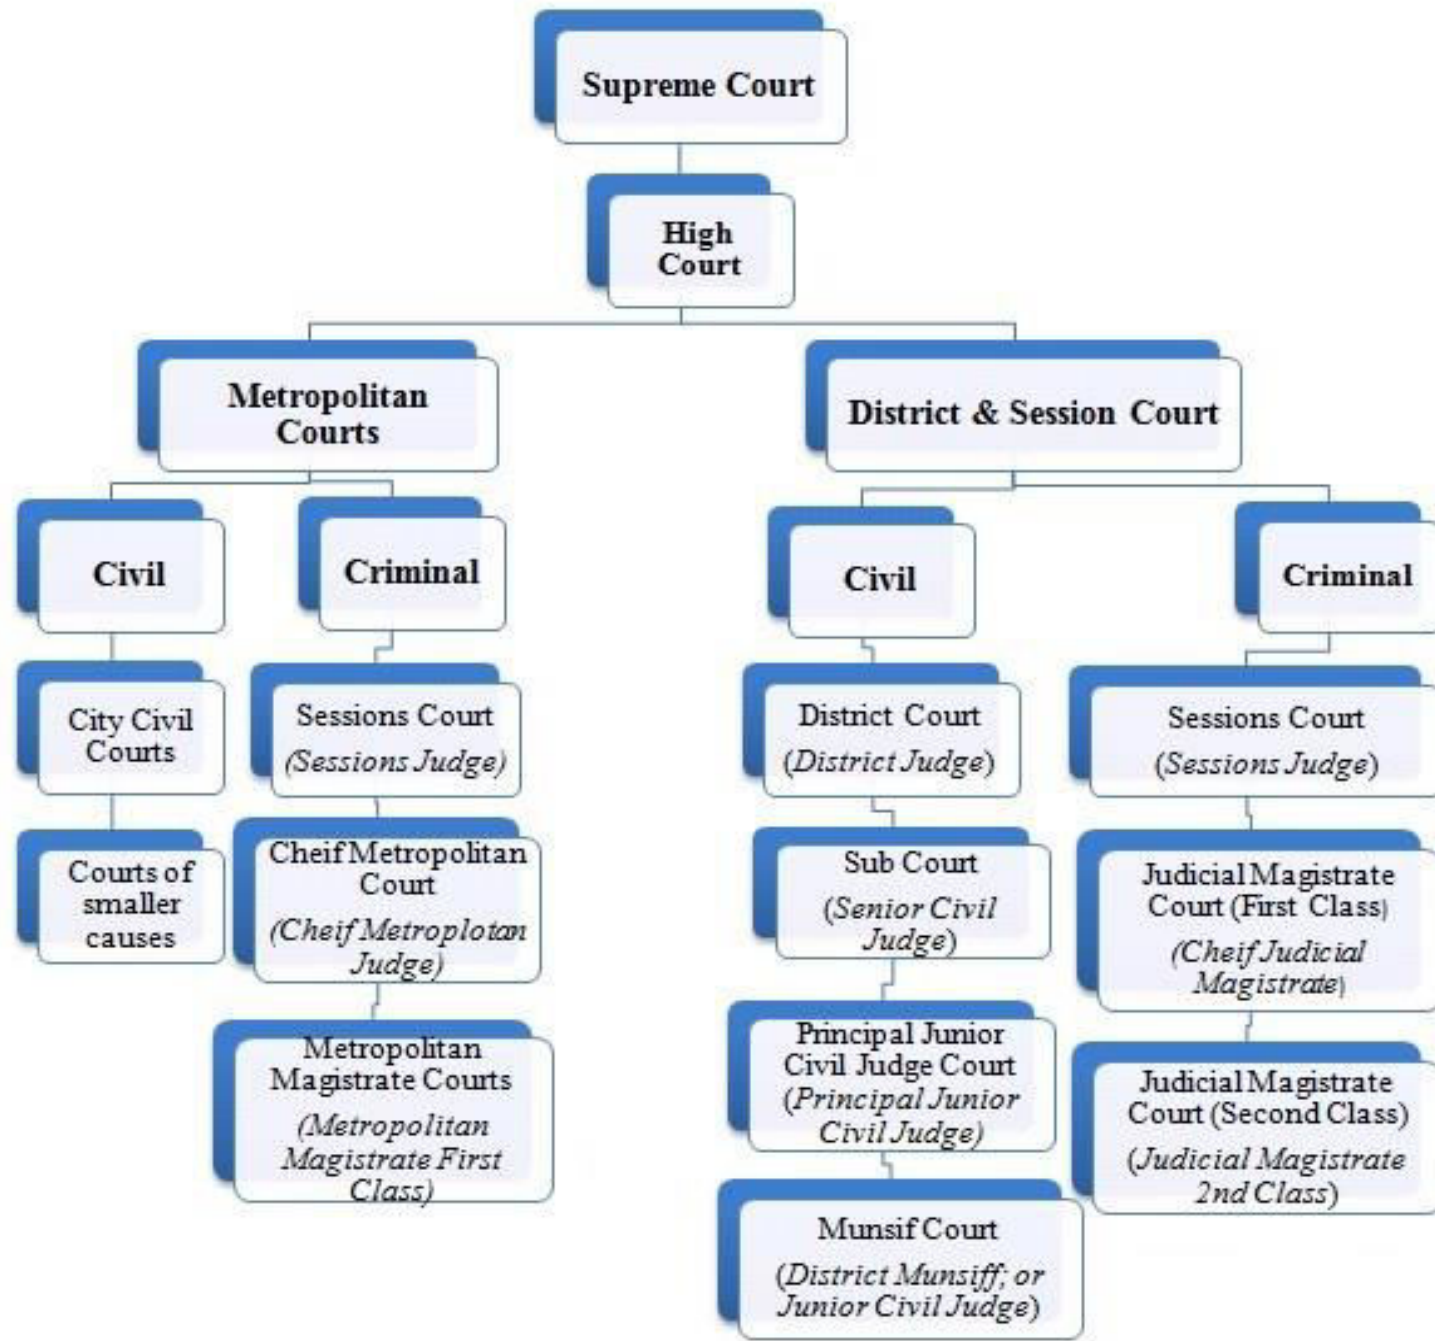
Supreme Court

High Court

Metropolitan Courts

District & Session Court

Civil

Criminal

Civil

Criminal

City Civil Courts

Courts of smaller causes

Sessions Court (Sessions Judge)

Cheif Metropolitan Court (Cheif Metroplotan Judge)

Metropolitan Magistrate Courts (Metropolitan Magistrate First Class)

District Court (District Judge)

Sub Court (Senior Civil Judge)

Principal Junior Civil Judge Court (Principal Junior Civil Judge)

Munsif Court (District Munsiff; or Junior Civil Judge)

Sessions Court (Sessions Judge)

Judicial Magistrate Court (First Class) (Cheif Judicial Magistrate)

Judicial Magistrate Court (Second Class) (Judicial Magistrate 2nd Class)